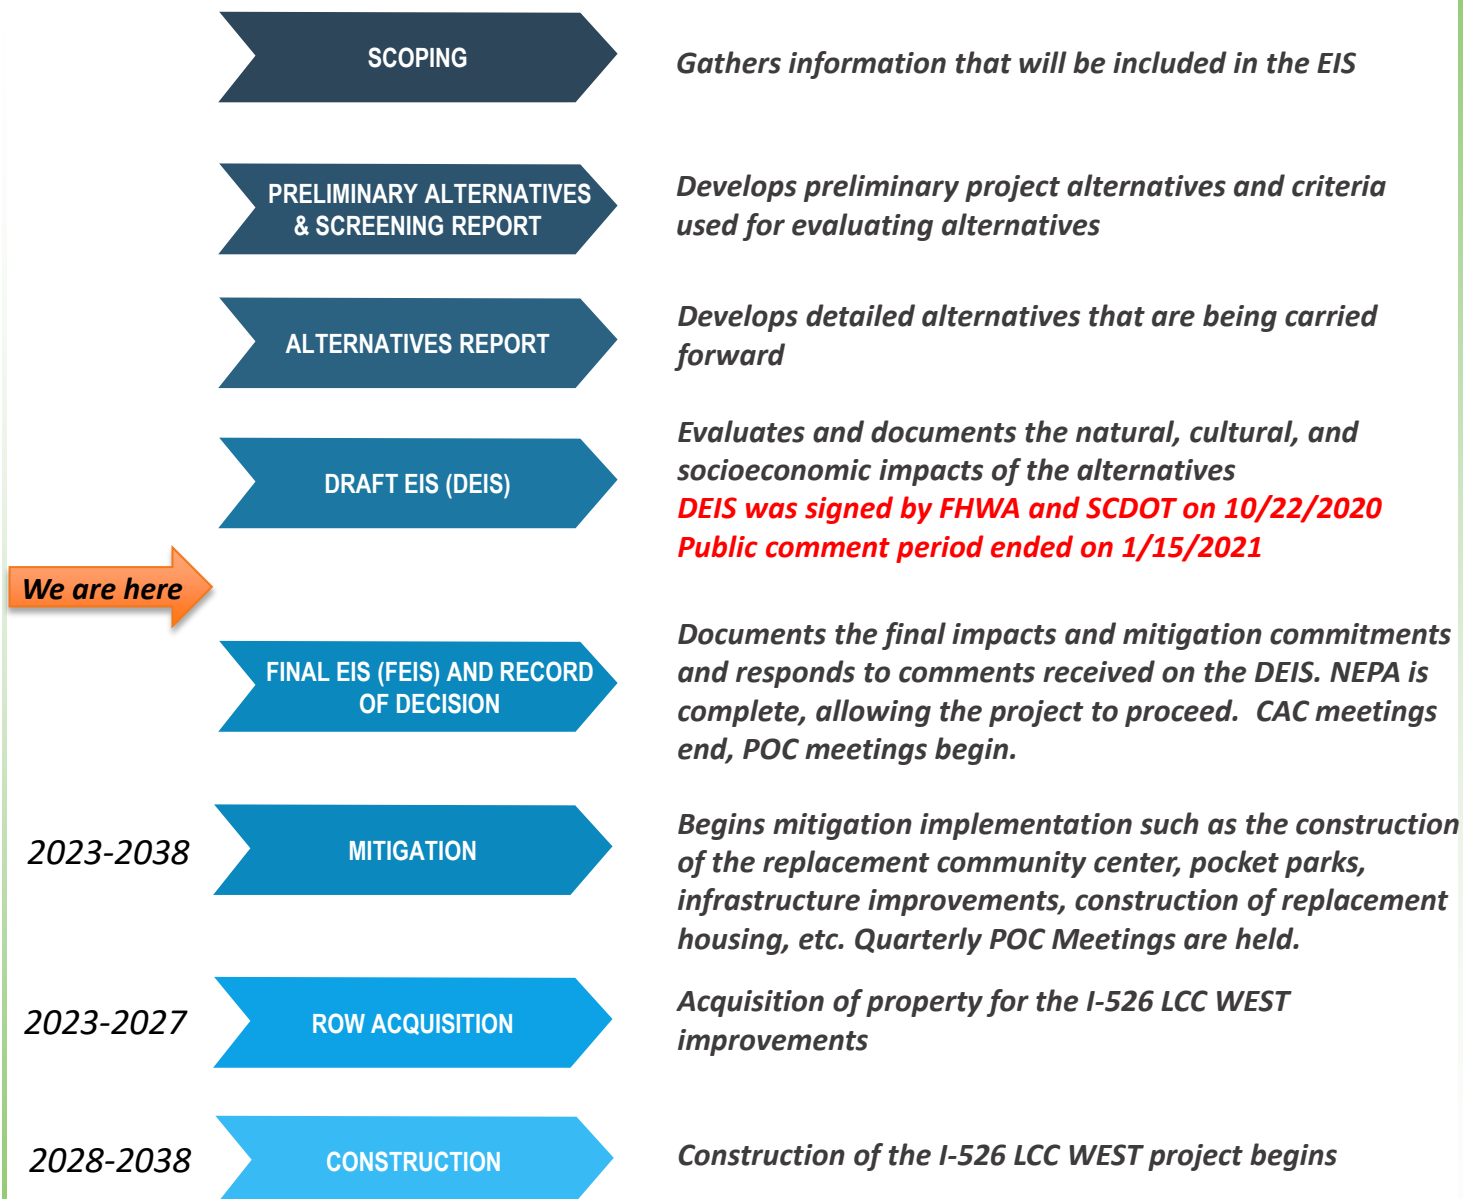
SCOPING

Gathers information that will be included in the EIS

PRELIMINARY ALTERNATIVES & SCREENING REPORT

Develops preliminary project alternatives and criteria used for evaluating alternatives

ALTERNATIVES REPORT

Develops detailed alternatives that are being carried forward

DRAFT EIS (DEIS)

Evaluates and documents the natural, cultural, and socioeconomic impacts of the alternatives
DEIS was signed by FHWA and SCDOT on 10/22/2020
Public comment period ended on 1/15/2021

We are here

FINAL EIS (FEIS) AND RECORD OF DECISION

Documents the final impacts and mitigation commitments and responds to comments received on the DEIS. NEPA is complete, allowing the project to proceed. CAC meetings end, POC meetings begin.

2023-2038

MITIGATION

Begins mitigation implementation such as the construction of the replacement community center, pocket parks, infrastructure improvements, construction of replacement housing, etc. Quarterly POC Meetings are held.

2023-2027

ROW ACQUISITION

Acquisition of property for the I-526 LCC WEST improvements

2028-2038

CONSTRUCTION

Construction of the I-526 LCC WEST project begins